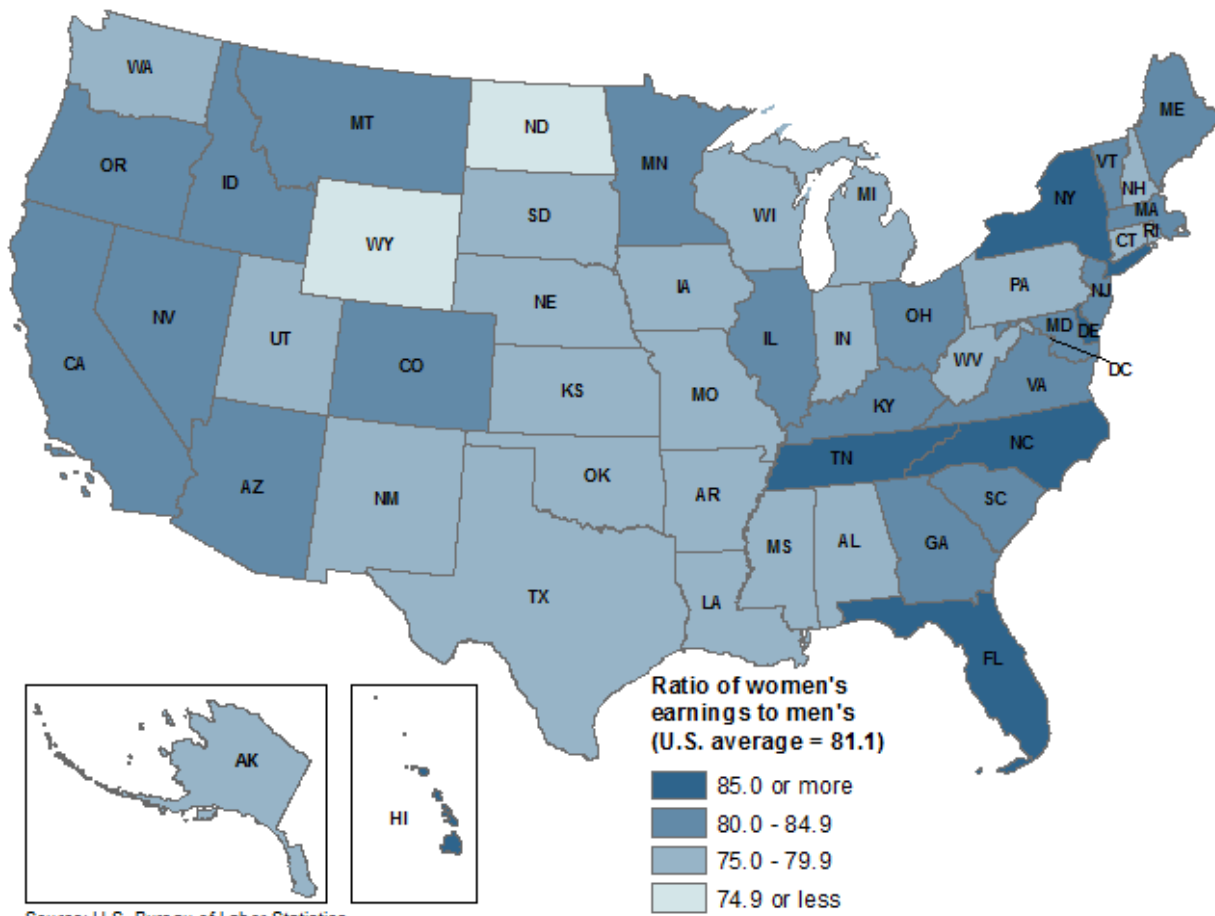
WA
MT
ND
MN
ME
OR
ID
SD
WI
MI
NY
VT
NH
MA
RI
CT
WY
IA
PA
NJ
NE
NV
UT
IL
IN
OH
MD
DE
DC
CA
CO
KS
MO
WV
VA
KY
NC
TN
OK
AR
SC
AZ
NM
MS
AL
GA
TX
LA
FL
AK
HI

Ratio of women's earnings to men's (U.S. average = 81.1)
85.0 or more
80.0 - 84.9
75.0 - 79.9
74.9 or less

Source: U.S. Bureau of Labor Statistics